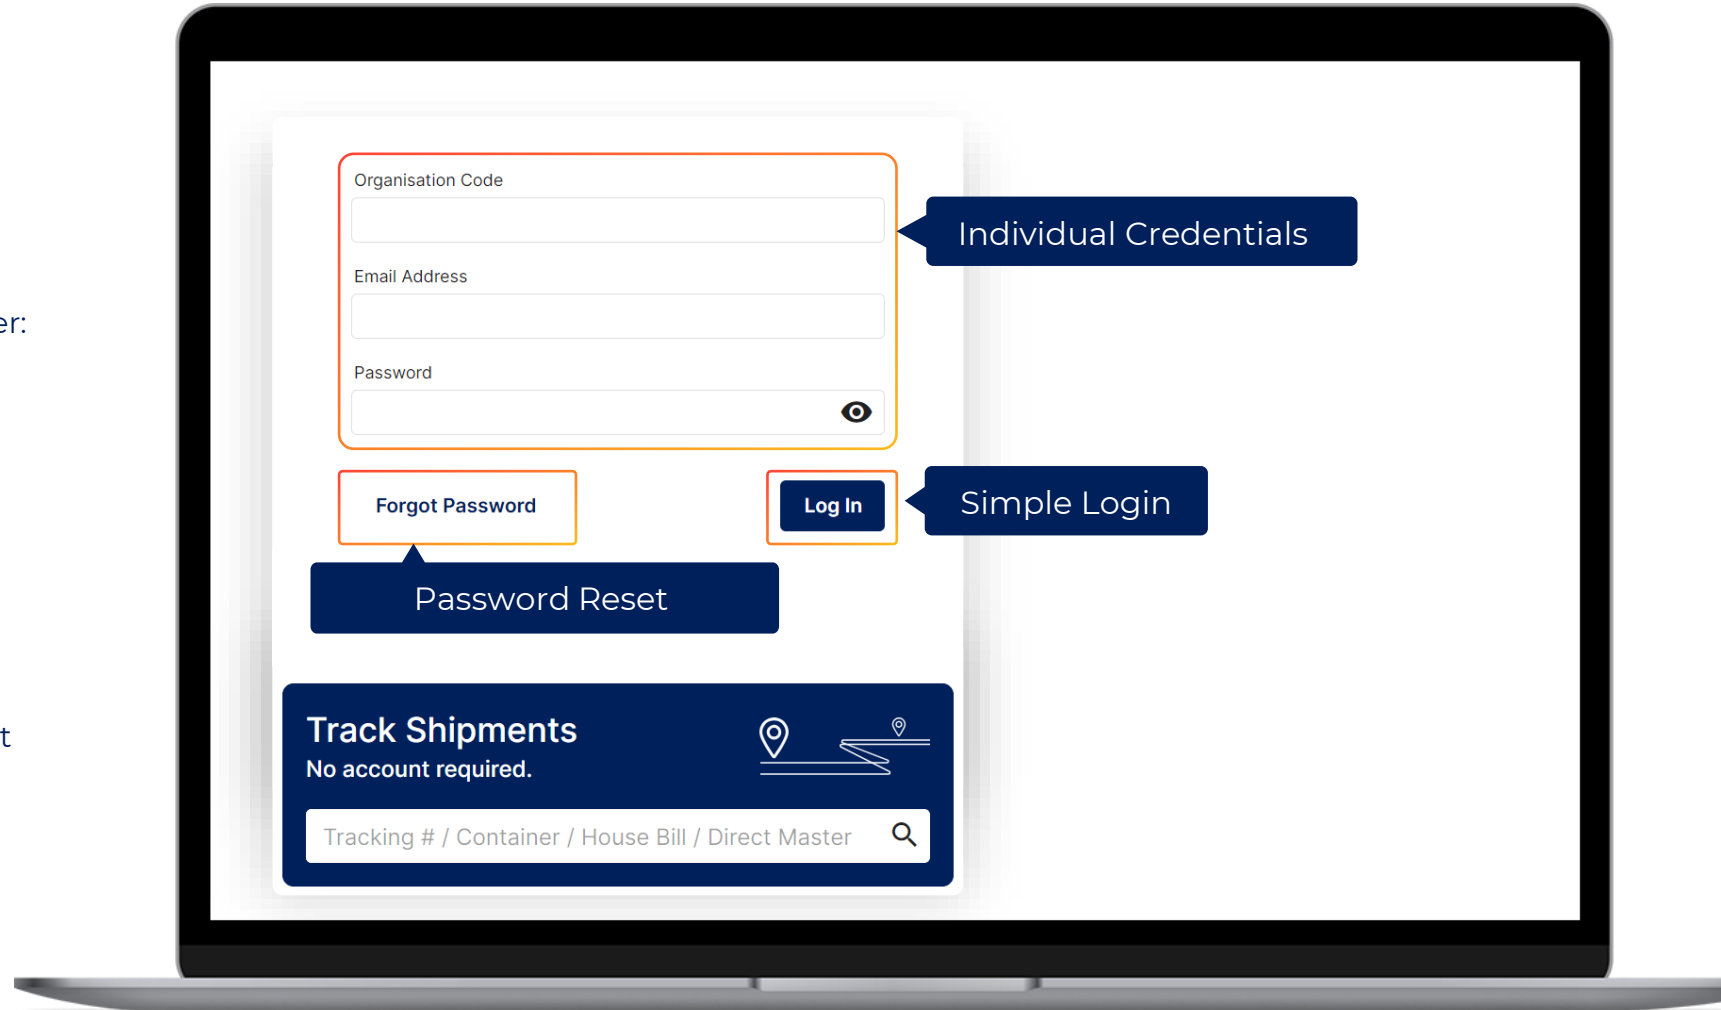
er:

t

Organisation Code

Email Address

Password

Individual Credentials

Forgot Password

Log In

Simple Login

Password Reset

Track Shipments
No account required.

Tracking # / Container / House Bill / Direct Master